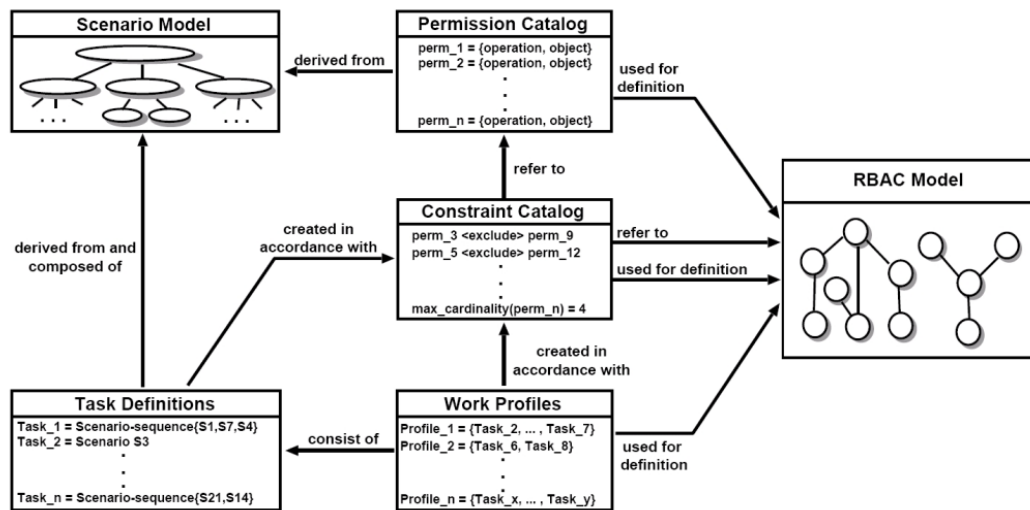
Scenario Model

. . .

. . .

derived from

Permission Catalog

perm_1 = {operation, object}
perm_2 = {operation, object}
.
.
.
perm_n = {operation, object}

used for definition

refer to

RBAC Model

created in accordance with

derived from and composed of

Constraint Catalog

perm_3 <exclude> perm_9
perm_5 <exclude> perm_12
.
.
max_cardinality(perm_n) = 4

refer to

used for definition

created in accordance with

Task Definitions

Task_1 = Scenario-sequence{S1,S7,S4}
Task_2 = Scenario S3
.
.
.
Task_n = Scenario-sequence{S21,S14}

consist of

Work Profiles

Profile_1 = {Task_2, ... , Task_7}
Profile_2 = {Task_6, Task_8}
.
.
.
Profile_n = {Task_x, ... , Task_y}

used for definition